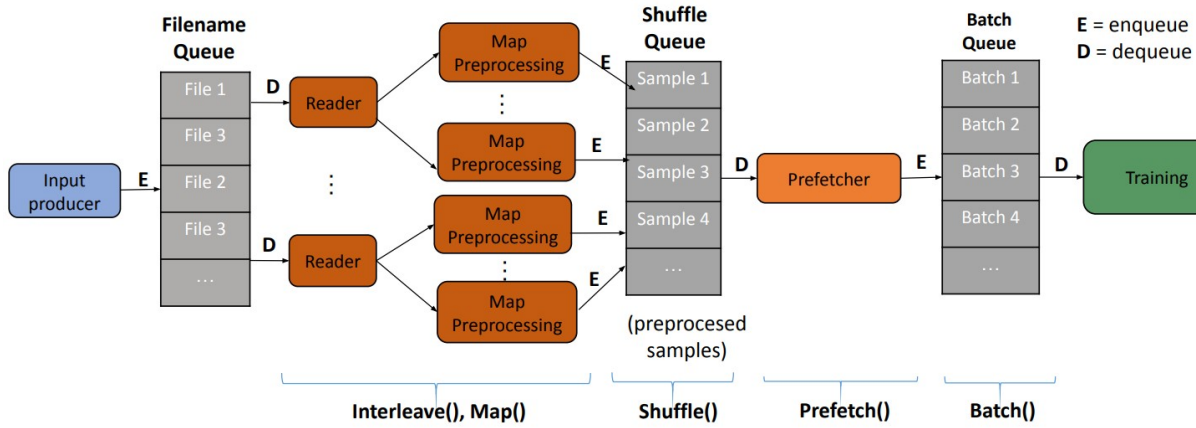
Filename Queue

Shuffle Queue

Batch Queue

E = enqueue
D = dequeue

Input producer

E

File 1
File 3
File 2
File 3
...

D

Reader

⋮

D

Reader

Map Preprocessing

⋮

Map Preprocessing

Map Preprocessing

⋮

Map Preprocessing

E

E

E

E

Sample 1
Sample 2
Sample 3
Sample 4
...

(preprocesed samples)

D

Prefetcher

E

Batch 1
Batch 2
Batch 3
Batch 4
...

D

Training

Interleave(), Map()

Shuffle()

Prefetch()

Batch()